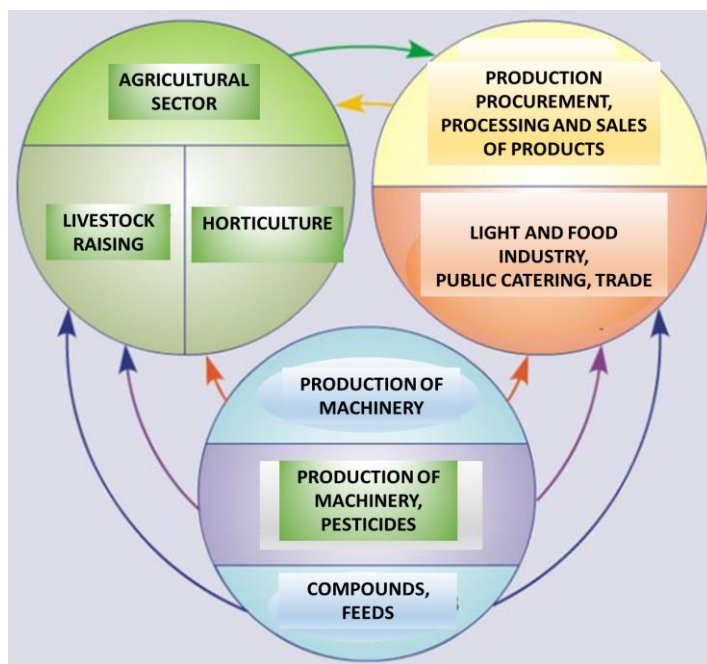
AGRICULTURAL SECTOR

LIVESTOCK RAISING

HORTICULTURE

PRODUCTION PROCUREMENT, PROCESSING AND SALES OF PRODUCTS

LIGHT AND FOOD INDUSTRY, PUBLIC CATERING, TRADE

PRODUCTION OF MACHINERY

PRODUCTION OF MACHINERY, PESTICIDES

COMPOUNDS, FEEDS